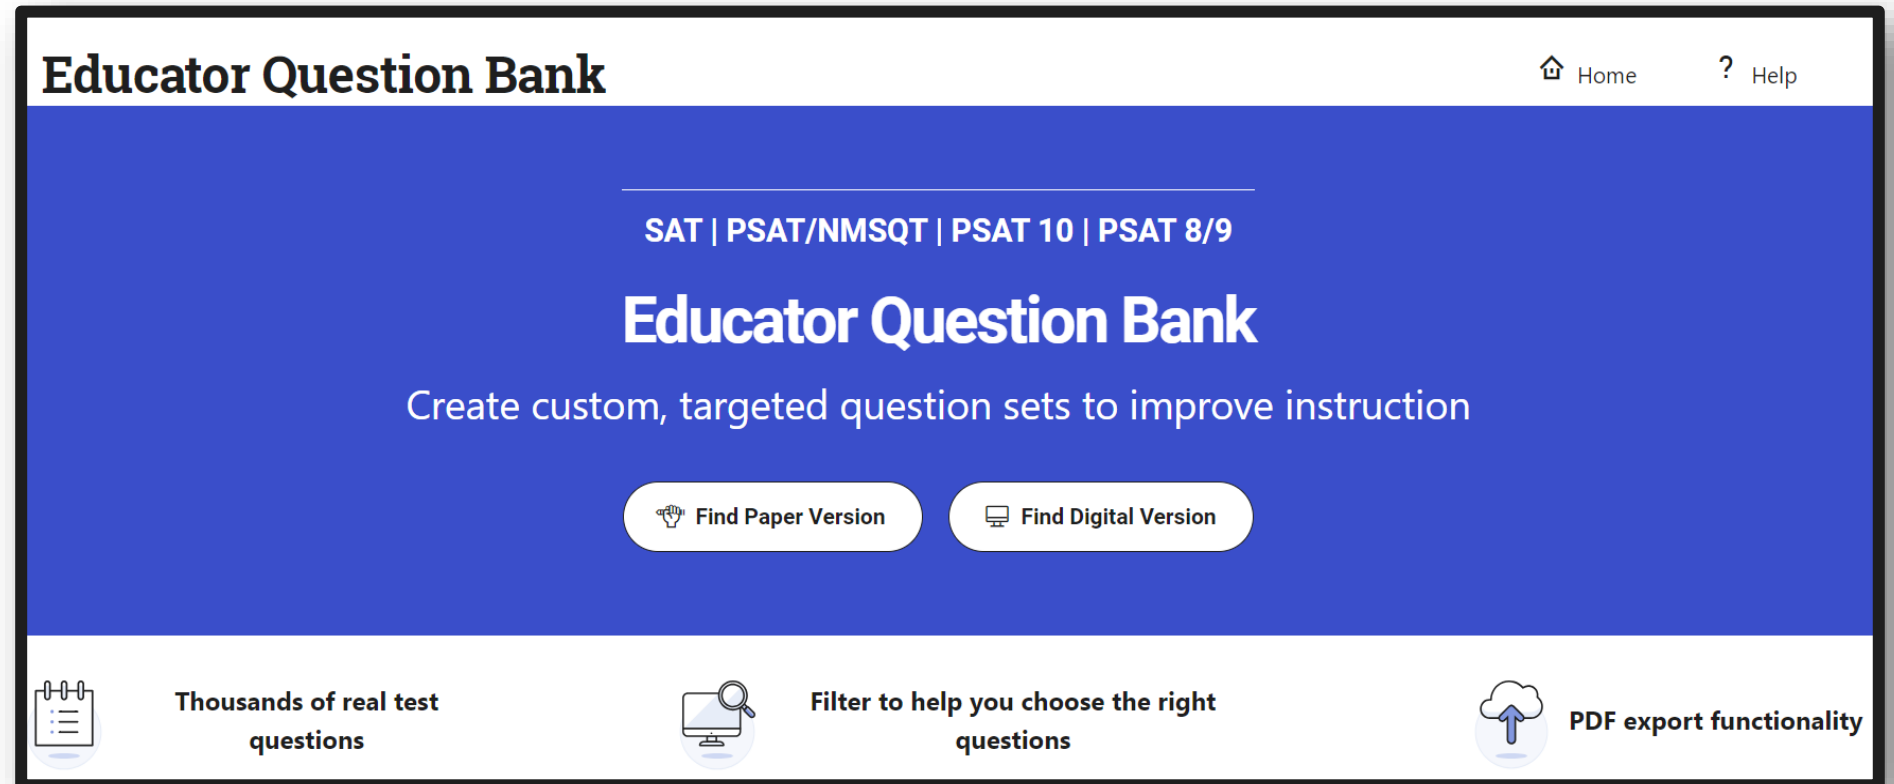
Educator Question Bank

Home

? Help

SAT | PSAT/NMSQT | PSAT 10 | PSAT 8/9

Educator Question Bank

Create custom, targeted question sets to improve instruction

Find Paper Version

Find Digital Version

Thousands of real test questions

Filter to help you choose the right questions

PDF export functionality